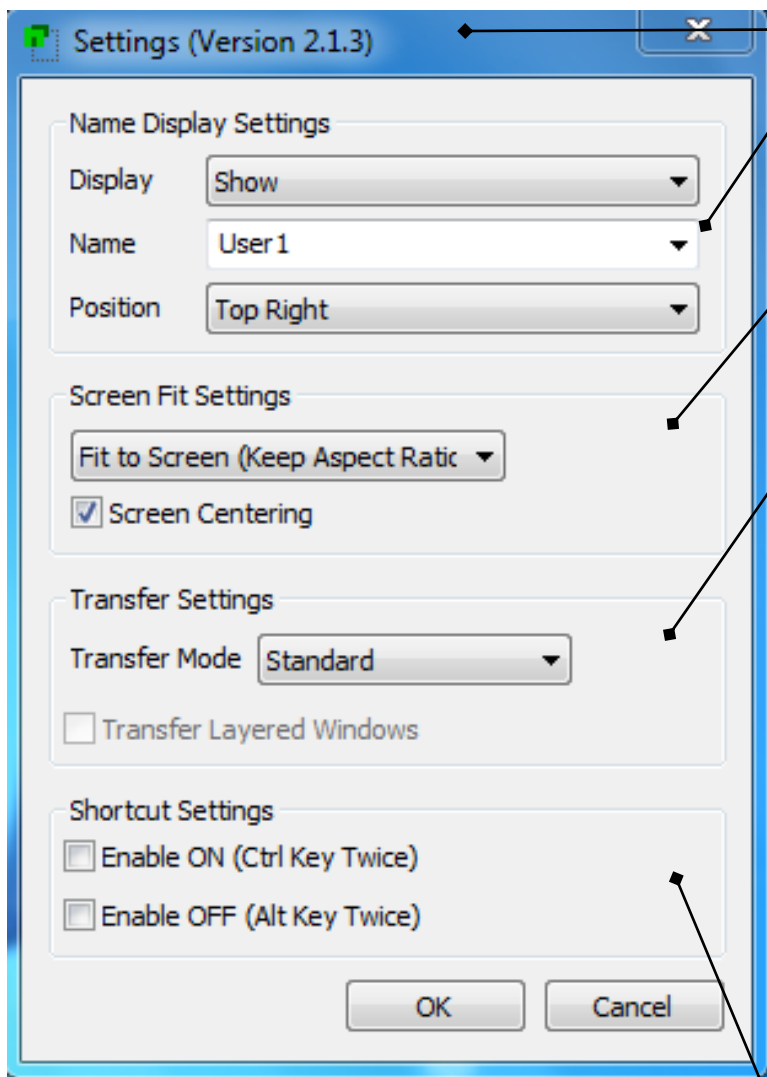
Settings (Version 2.1.3)

Name Display Settings

Display Show

Name User1

Position Top Right

Screen Fit Settings

Fit to Screen (Keep Aspect Ratic

Screen Centering

Transfer Settings

Transfer Mode Standard

Transfer Layered Windows

Shortcut Settings

Enable ON (Ctrl Key Twice)

Enable OFF (Alt Key Twice)

OK

Cancel